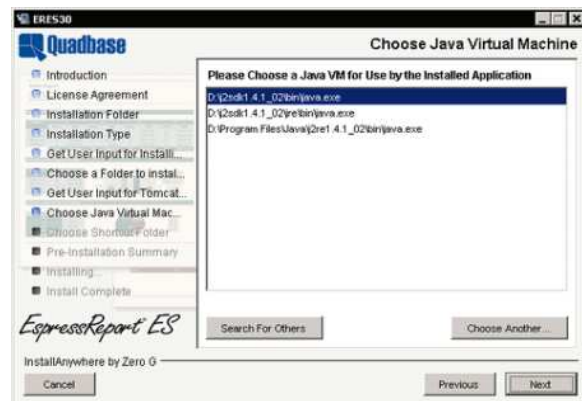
ERES30

Quadbase

Choose Java Virtual Machine

Introduction
License Agreement
Installation Folder
Installation Type
Get User Input for Installi...
Choose a Folder to instal...
Get User Input for Tomcat...
Choose Java Virtual Mac...
Choose Shortcut Folder
Pre-Installation Summary
Installing...
Install Complete

EspressReport ES

Please Choose a Java VM for Use by the Installed Application

D:\j2sdk1.4.1_02\bin\java.exe
D:\j2sdk1.4.1_02\jre\bin\java.exe
D:\Program Files\Java\j2re1.4.1_02\bin\java.exe

Search For Others

Choose Another...

InstallAnywhere by Zero G

Cancel

Previous

Next